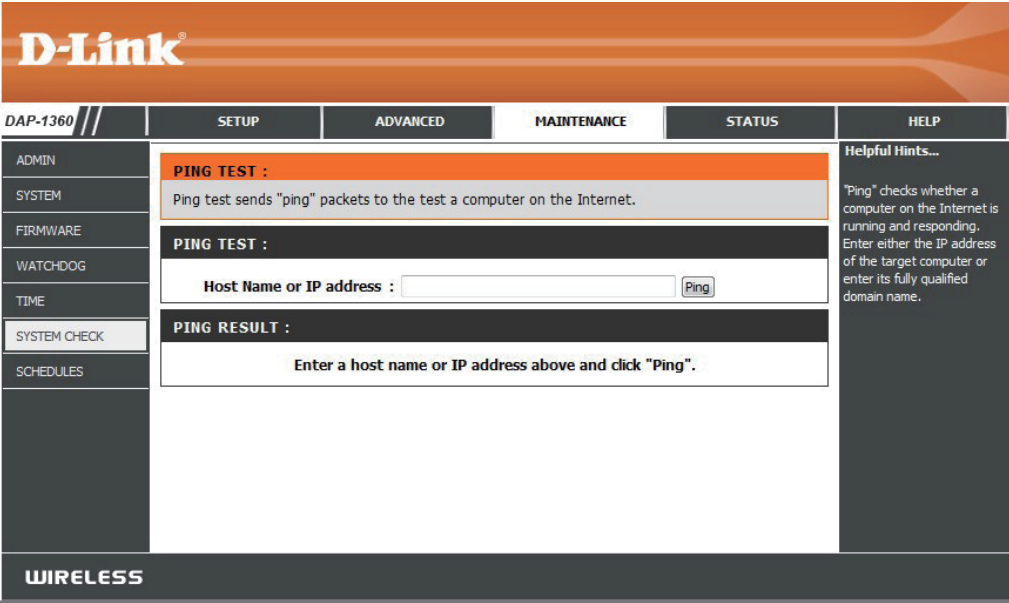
D-Link®

DAP-1360

SETUP

ADVANCED

MAINTENANCE

STATUS

HELP

ADMIN

SYSTEM

FIRMWARE

WATCHDOG

TIME

SYSTEM CHECK

SCHEDULES

PING TEST :

Ping test sends "ping" packets to the test a computer on the Internet.

PING TEST :

Host Name or IP address : Ping

PING RESULT :

Enter a host name or IP address above and click "Ping".

Helpful Hints...

"Ping" checks whether a computer on the Internet is running and responding. Enter either the IP address of the target computer or enter its fully qualified domain name.

WIRELESS